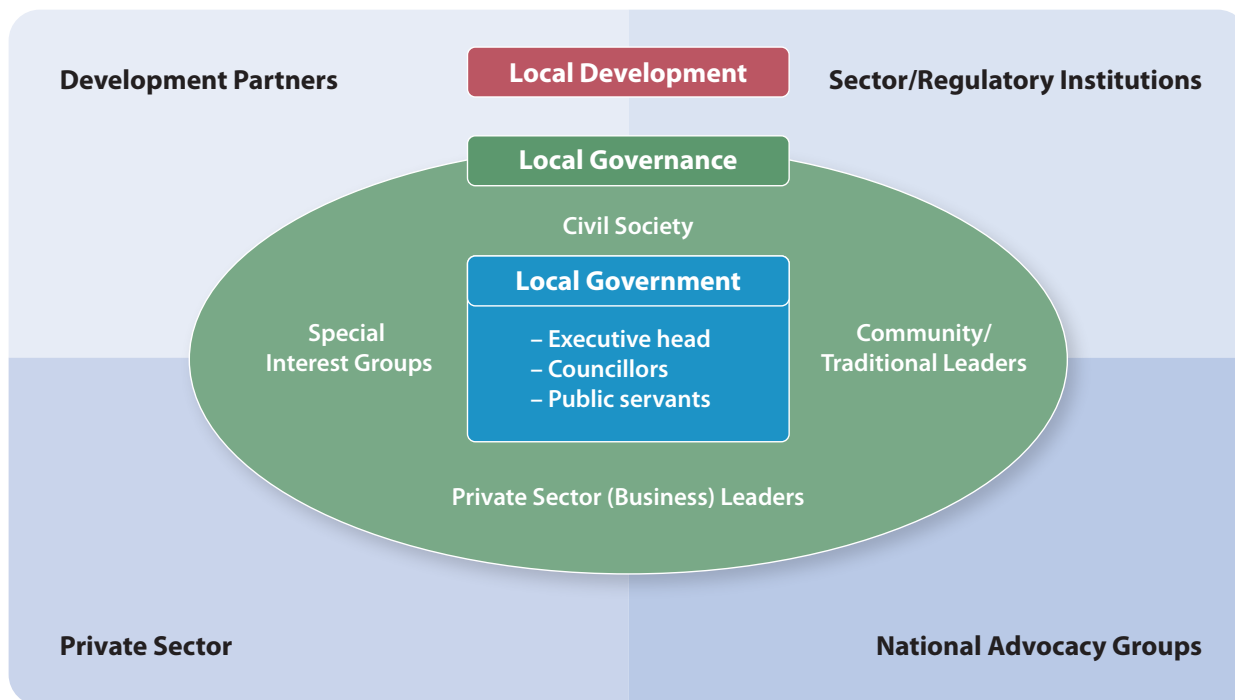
Development Partners

Local Development

Sector/Regulatory Institutions

Local Governance

Civil Society

Local Government

Special Interest Groups

– Executive head
– Councillors
– Public servants

Community/ Traditional Leaders

Private Sector (Business) Leaders

Private Sector

National Advocacy Groups